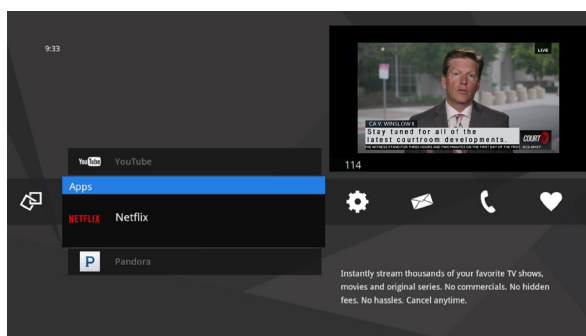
9:33

LIVE

CA V. WINSLOW II

Stay tuned for all of the latest courtroom developments.

COURT

THE WITNESS STAND FOR THREE HOURS AND TWO MINUTES ON THE FIRST DAY OF THE

114

YouTube YouTube

Apps

NETFLIX Netflix

P Pandora

Instantly stream thousands of your favorite TV shows, movies and original series. No commercials. No hidden fees. No hassles. Cancel anytime.